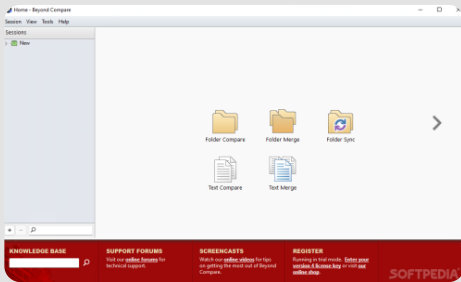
Home - Beyond Compare

Session View Tools Help

Sessions

New

Folder Compare

Folder Merge

Folder Sync

Text Compare

Text Merge

KNOWLEDGE BASE

SUPPORT FORUMS

Visit our online forums for technical support.

SCREENCASTS

Watch our online videos for tips on getting the most out of Beyond Compare.

REGISTER

Running in trial mode. Enter your version 4 license key or visit our online shop.

SOFTPEDIA